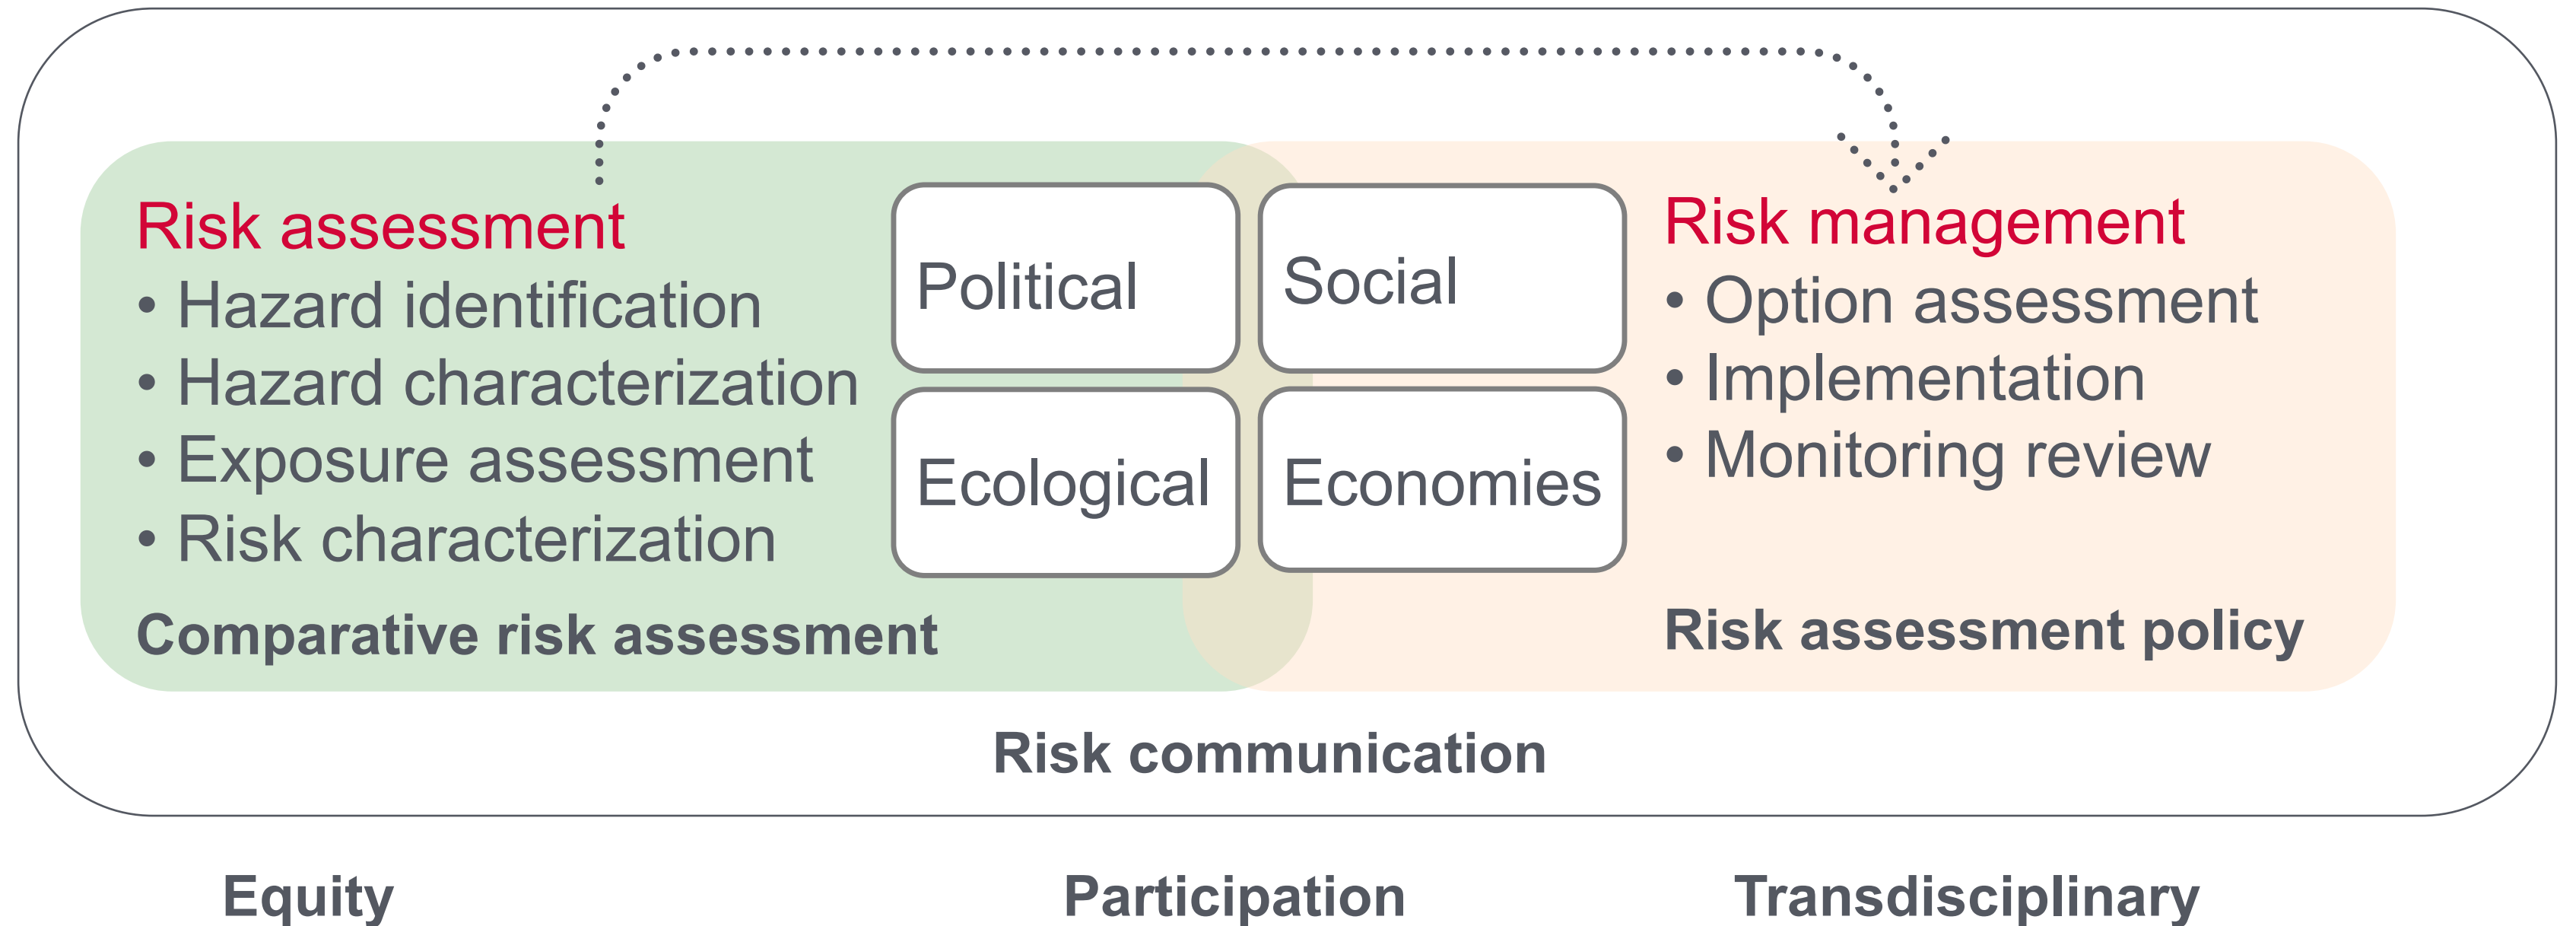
Risk assessment
• Hazard identification
• Hazard characterization
• Exposure assessment
• Risk characterization

Comparative risk assessment

Political

Social

Ecological

Economies

Risk management
• Option assessment
• Implementation
• Monitoring review

Risk assessment policy

Risk communication

Equity

Participation

Transdisciplinary